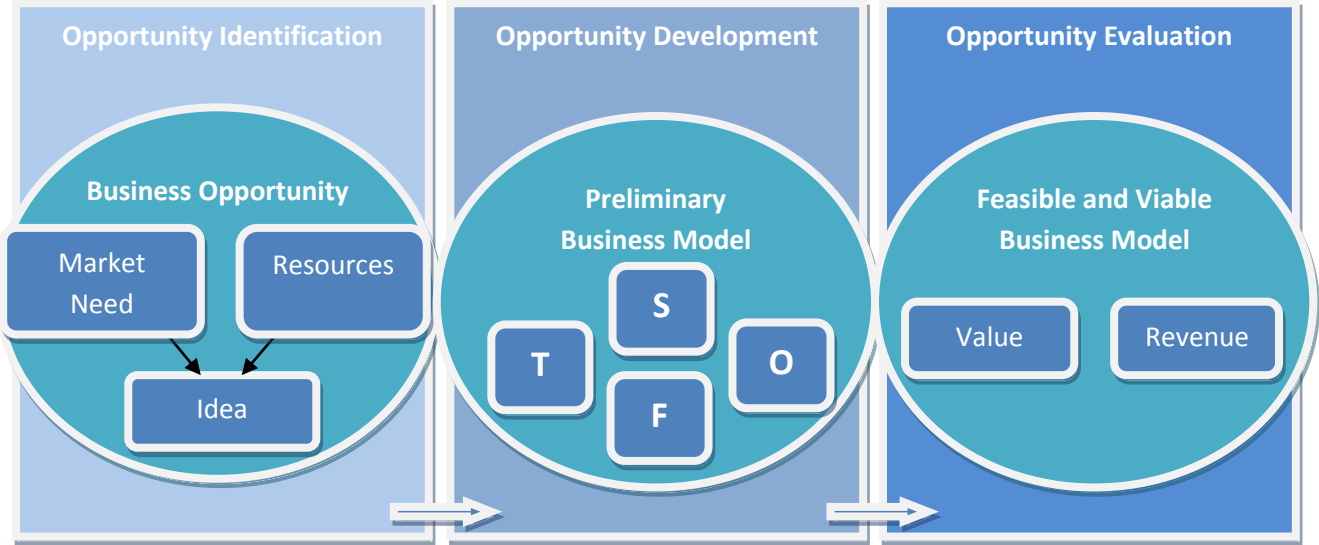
Opportunity Identification

Business Opportunity

Market Need

Resources

Idea

Opportunity Development

Preliminary Business Model

S

T

O

F

Opportunity Evaluation

Feasible and Viable Business Model

Value

Revenue